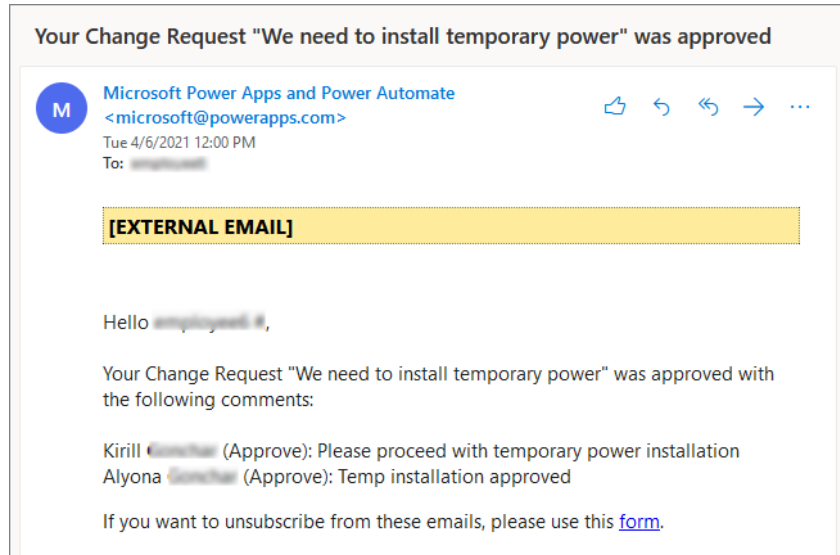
Your Change Request "We need to install temporary power" was approved

M

Microsoft Power Apps and Power Automate <microsoft@powerapps.com>
Tue 4/6/2021 12:00 PM
To: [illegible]

[EXTERNAL EMAIL]

Hello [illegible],

Your Change Request "We need to install temporary power" was approved with the following comments:

Kirill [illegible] (Approve): Please proceed with temporary power installation
Alyona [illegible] (Approve): Temp installation approved

If you want to unsubscribe from these emails, please use this form.